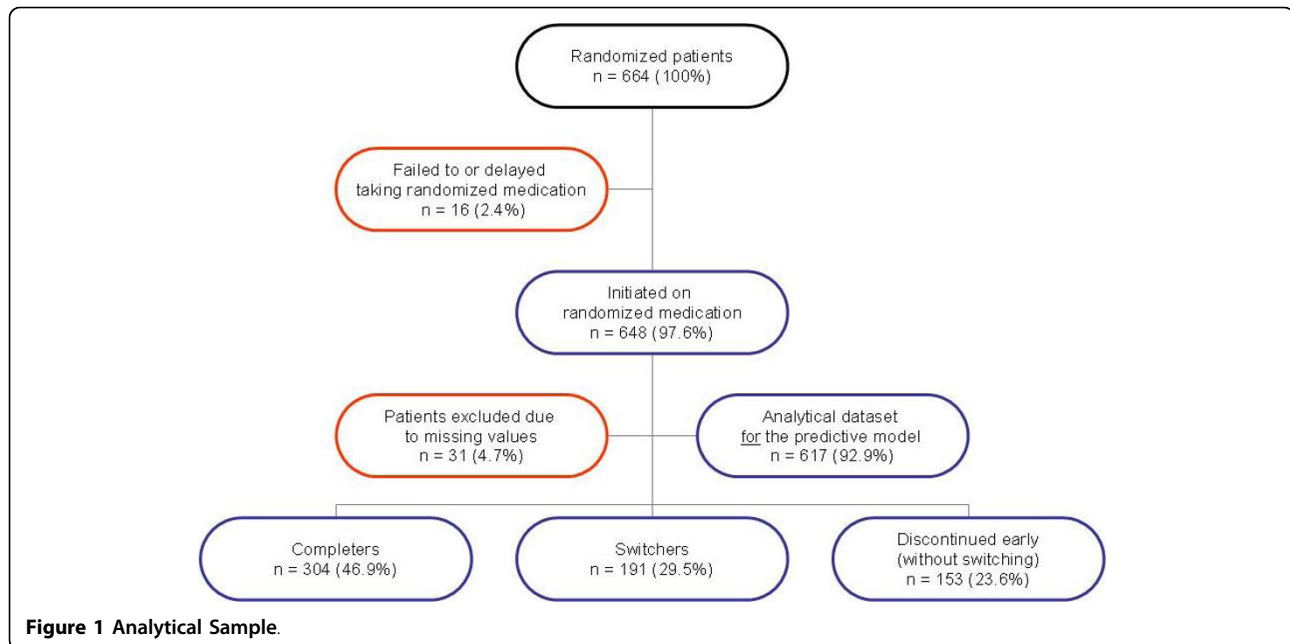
Randomized patients
n = 664 (100%)

Failed to or delayed taking randomized medication
n = 16 (2.4%)

Initiated on randomized medication
n = 648 (97.6%)

Patients excluded due to missing values
n = 31 (4.7%)

Analytical dataset for the predictive model
n = 617 (92.9%)

Completers
n = 304 (46.9%)

Switchers
n = 191 (29.5%)

Discontinued early (without switching)
n = 153 (23.6%)

Figure 1 Analytical Sample.